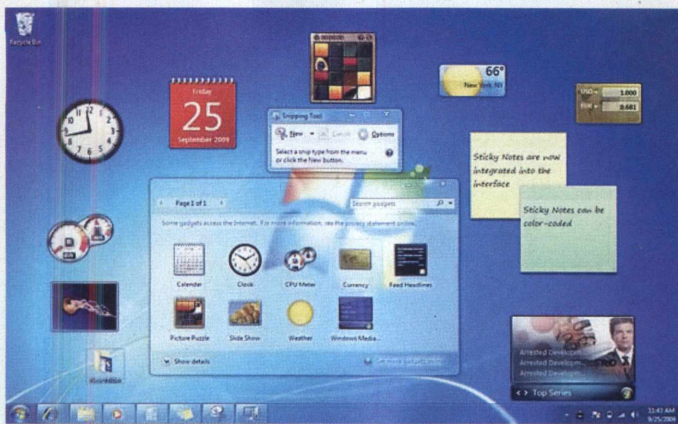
Recycle Bin

Friday
25
September 2009

66°
New York, NY

USD 1.000
EUR 0.681

Snipping Tool
New Cancel Options
Select a snip type from the menu or click the New button.

Sticky Notes are now integrated into the interface

Sticky Notes can be color-coded

Page 1 of 1
Search gadgets
Some gadgets access the Internet. For more information, see the privacy statement online.

Calendar
Clock
CPU Meter
Currency
Feed Headlines
Picture Puzzle
Slide Show
Weather
Windows Media...

Show details

Arrested Develop...
Arrested Develop...
Arrested Develop...
Top Series

11:43 AM
9/25/2009